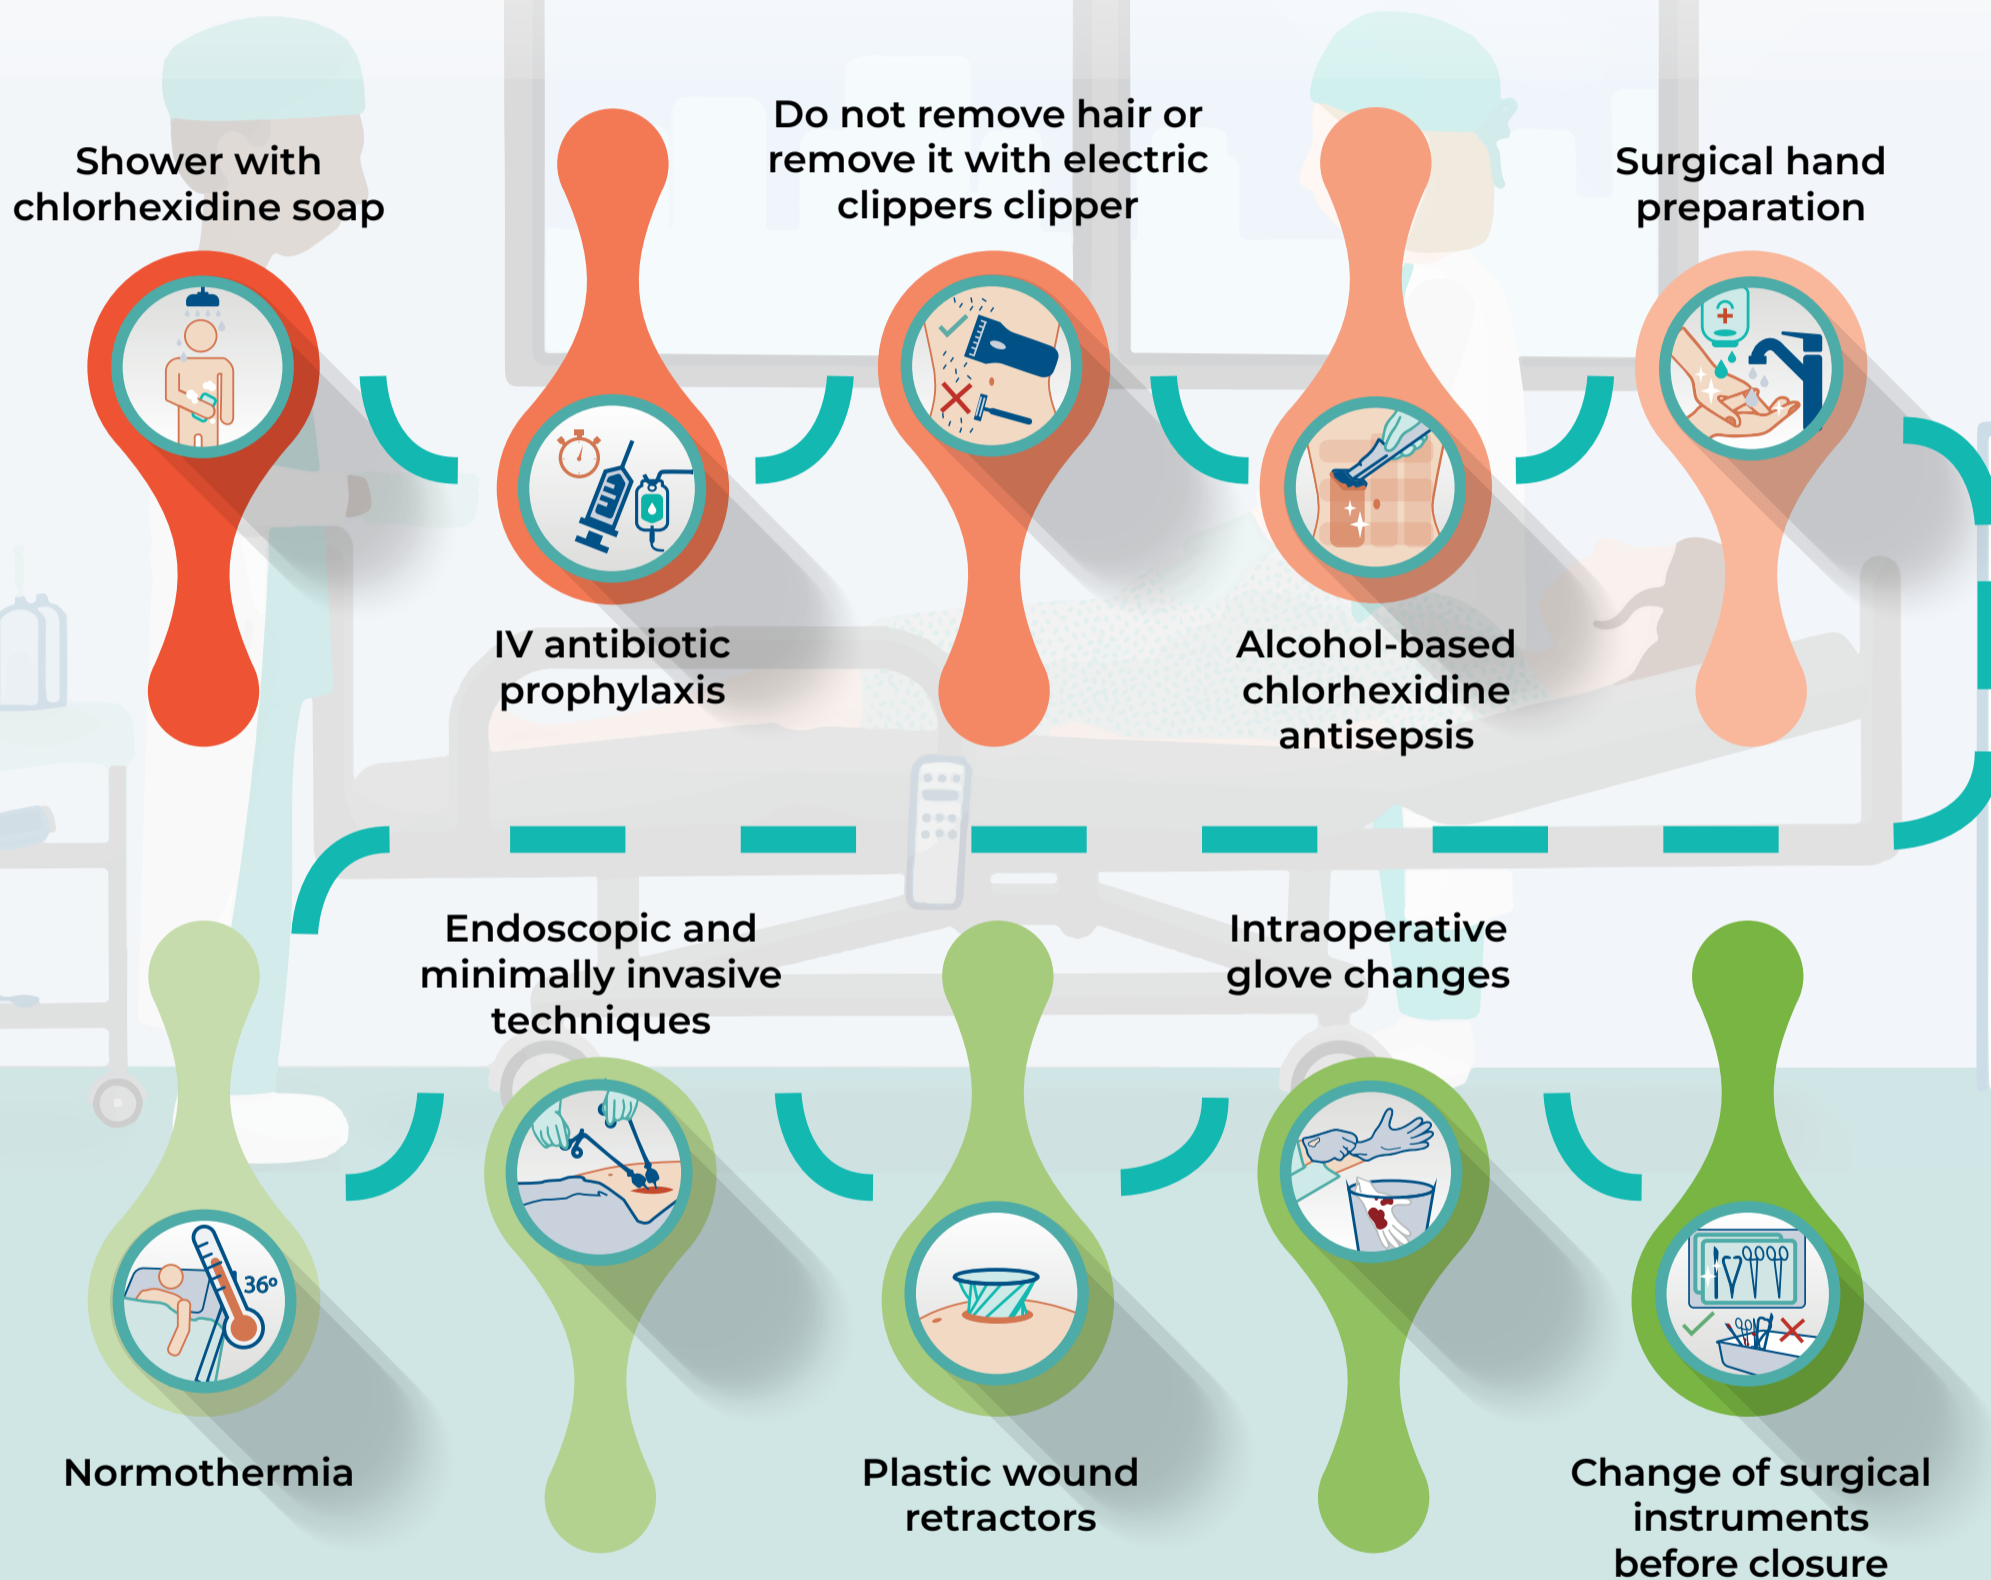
Shower with chlorhexidine soap

IV antibiotic prophylaxis

Do not remove hair or remove it with electric clippers clipper

Alcohol-based chlorhexidine antisepsis

Surgical hand preparation

Normothermia

Endoscopic and minimally invasive techniques

Plastic wound retractors

Intraoperative glove changes

Change of surgical instruments before closure

36°